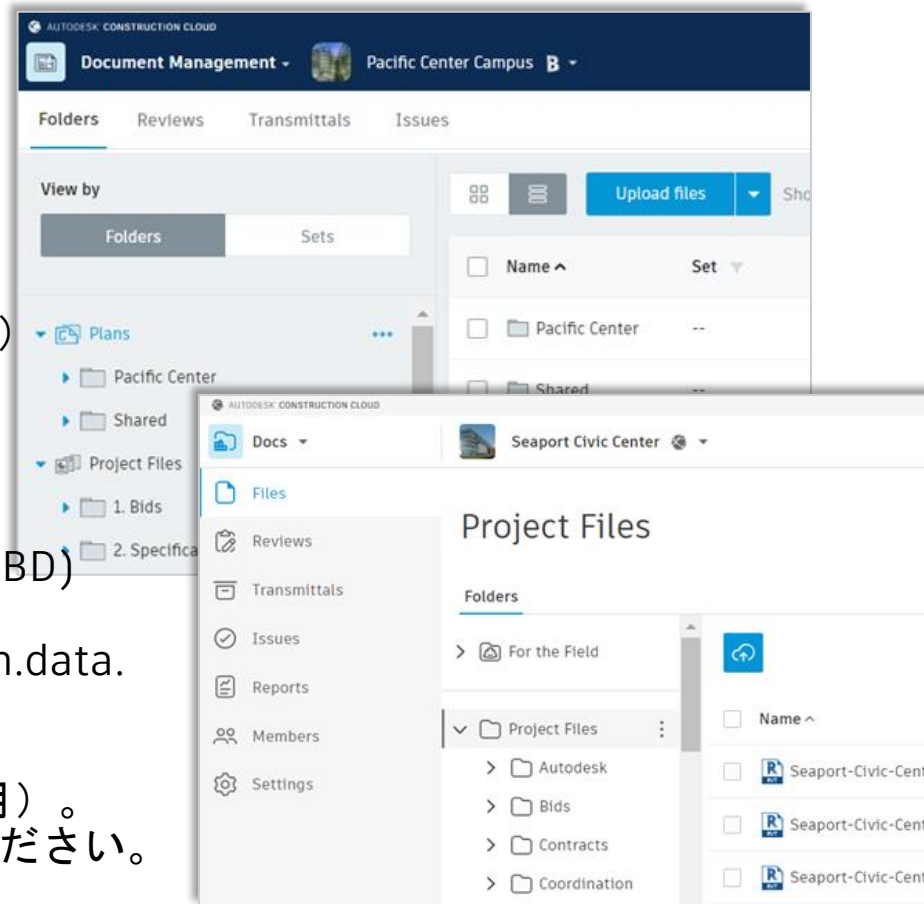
AUTODESK CONSTRUCTION CLOUD
Document Management
Pacific Center Campus B
Folders Reviews Transmittals Issues
View by
Folders Sets
Plans
Pacific Center
Shared
Project Files
1. Bids
2. Specifica
Upload files
Sho
Name
Set
Pacific Center
--
Shared
--

)
BD)
n.data.
用）。
ださい。

AUTODESK CONSTRUCTION CLOUD
Docs
Seaport Civic Center
Files
Reviews
Transmittals
Issues
Reports
Members
Settings
Project Files
Folders
For the Field
Project Files
Autodesk
Bids
Contracts
Coordination
Name
Seaport-Civic-Cent
Seaport-Civic-Cent
Seaport-Civic-Cent